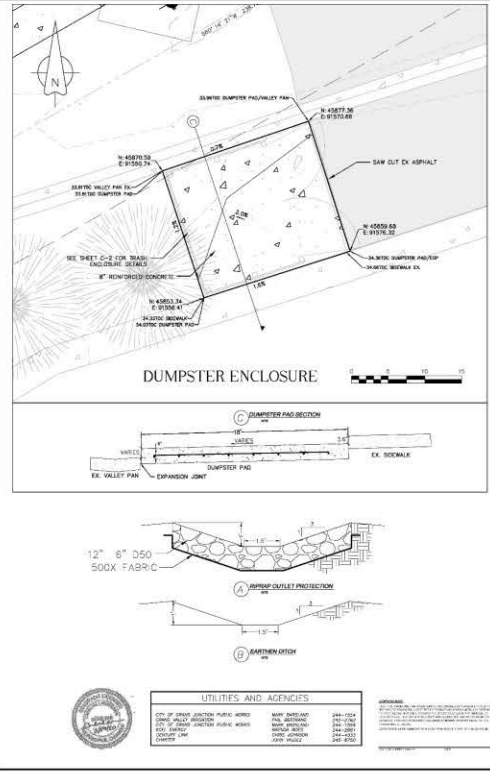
N

33.99TOC DUMPSTER PAD/VALLEY PAN

N: 45877.36
E: 91570.66

N: 45870.38
E: 91550.74

33.81TOC VALLEY PAN EX.
33.81TOC DUMPSTER PAD

0.7%

SAW CUT EX ASPHALT

2.0%

SEE SHEET C-2 FOR TRASH ENCLOSURE DETAILS

8" REINFORCED CONCRETE

N: 45859.68
E: 91576.32

34.36TOC DUMPSTER PAD/EOP
34.66TOC SIDEWALK EX.

N: 45853.34
E: 91556.41

34.32TOC SIDEWALK
34.07TOC DUMPSTER PAD

1.6%

DUMPSTER ENCLOSURE

0 5 10 15

C DUMPSTER PAD SECTION

18'

VARIES

VARIES

3.5'

EX. SIDEWALK

DUMPSTER PAD

EX. VALLEY PAN

EXPANSION JOINT

12" 6" D50
500X FABRIC

1.5'

A RIPRAP OUTLET PROTECTION

1.5'

B EARTHEN DITCH

UTILITIES AND AGENCIES

| | | |
|---|---|---|
| CITY OF GRAND JUNCTION PUBLIC WORKS | MARK BARSLAND | 244-1554 |
| GRAND VALLEY IRRIGATION | PHIL BERTRAND | 242-2762 |
| CITY OF GRAND JUNCTION PUBLIC WORKS | MARK BARSLAND | 244-1554 |
| XCEL ENERGY | BRENDA BOES | 244-2691 |
| CENTURY LINK | CHRIS JOHNSON | 244-4333 |
| CHARTER | JOHN VALDEZ | 245-8750 |

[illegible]